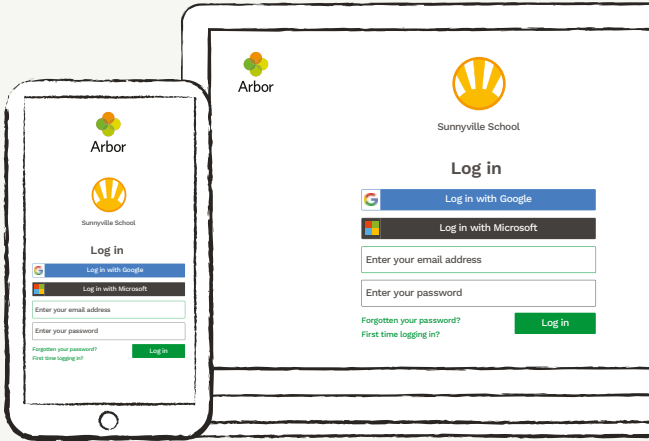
Arbor

Sunnyville School

Log in

Log in with Google

Log in with Microsoft

Enter your email address

Enter your password

Forgotten your password?

First time logging in?

Log in

Arbor

Sunnyville School

Log in

Log in with Google

Log in with Microsoft

Enter your email address

Enter your password

Forgotten your password?

First time logging in?

Log in